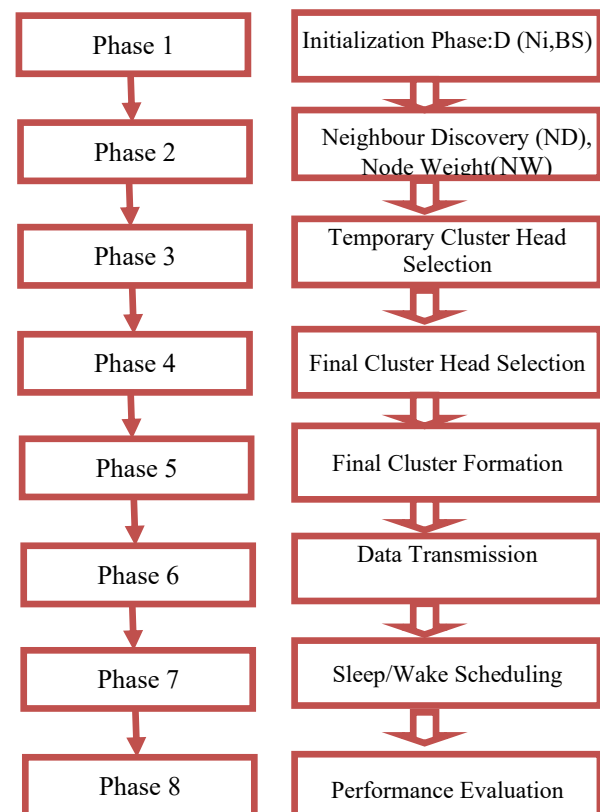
Phase 1

Phase 2

Phase 3

Phase 4

Phase 5

Phase 6

Phase 7

Phase 8

Initialization Phase:D (Ni,BS)

Neighbour Discovery (ND), Node Weight(NW)

Temporary Cluster Head Selection

Final Cluster Head Selection

Final Cluster Formation

Data Transmission

Sleep/Wake Scheduling

Performance Evaluation